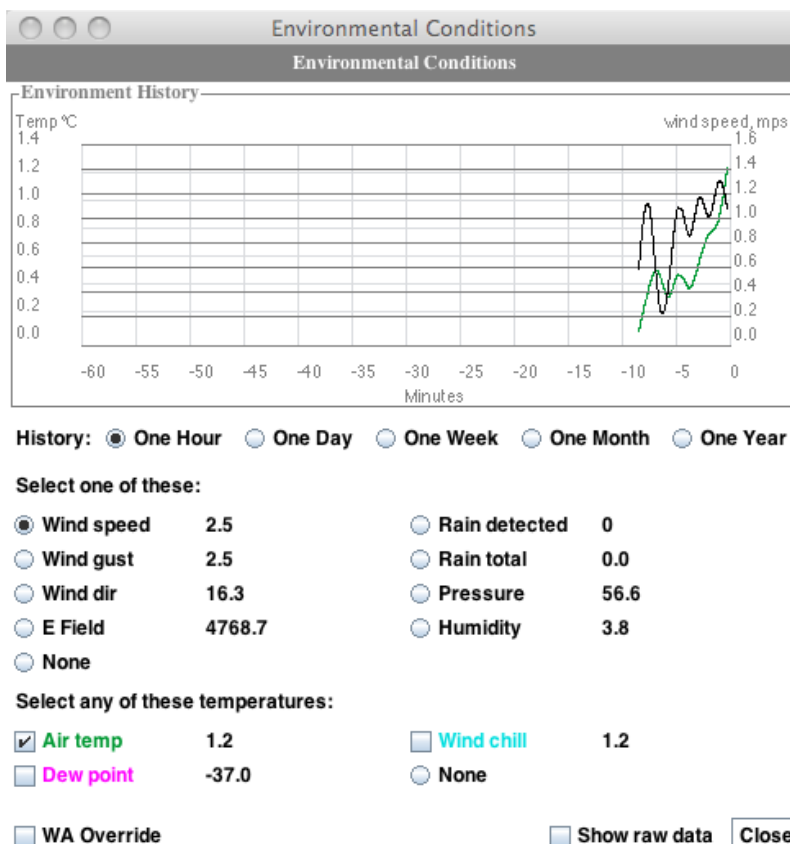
Environmental Conditions

Environmental Conditions

Environment History

Temp °C

wind speed, mps

1.4
1.2
1.0
0.8
0.6
0.4
0.2
0.0

1.6
1.4
1.2
1.0
0.8
0.6
0.4
0.2
0.0

-60 -55 -50 -45 -40 -35 -30 -25 -20 -15 -10 -5 0

Minutes

History: One Hour One Day One Week One Month One Year

Select one of these:

| Wind speed | 2.5 | Rain detected | 0 |
|---|---|---|---|
| Wind gust | 2.5 | Rain total | 0.0 |
| Wind dir | 16.3 | Pressure | 56.6 |
| E Field | 4768.7 | Humidity | 3.8 |
| None | | | |

Select any of these temperatures:

| Air temp | 1.2 | Wind chill | 1.2 |
|---|---|---|---|
| Dew point | -37.0 | None | |

WA Override

Show raw data

Close